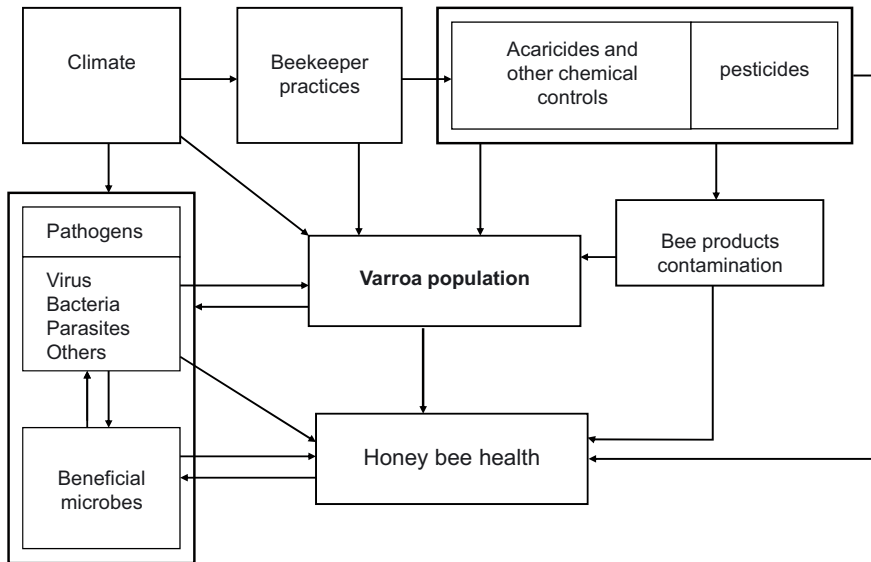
Climate

Beekeeper practices

Acaricides and other chemical controls

pesticides

Pathogens

Virus
Bacteria
Parasites
Others

Varroa population

Bee products contamination

Beneficial microbes

Honey bee health